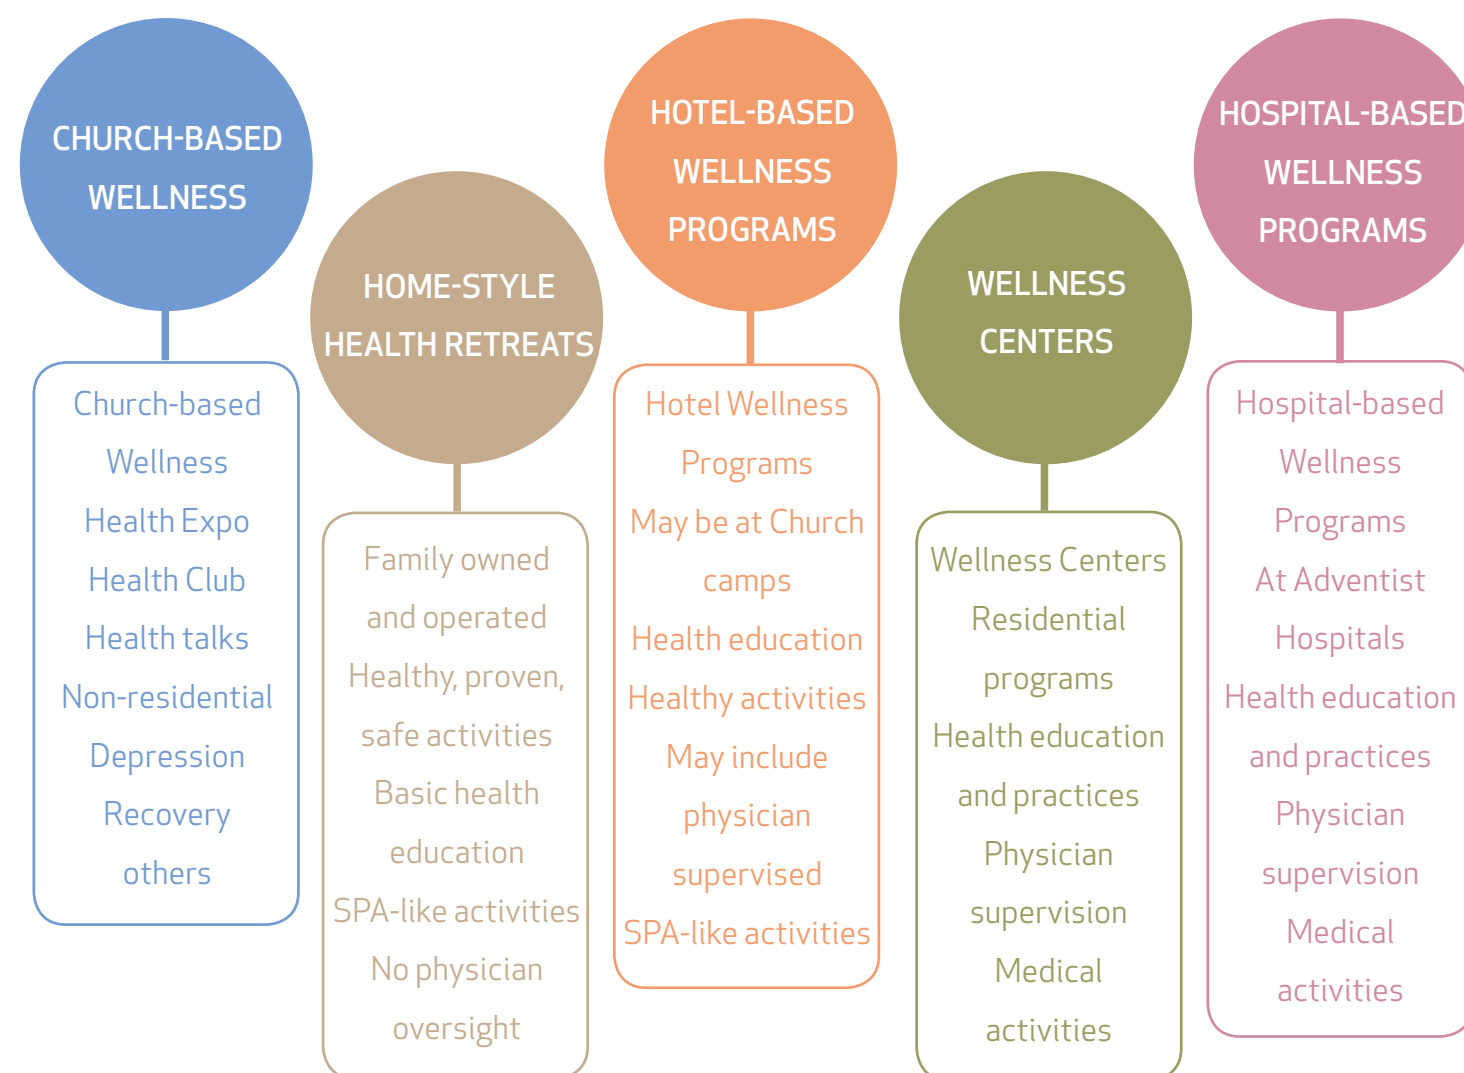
CHURCH-BASED WELLNESS

Church-based Wellness
Health Expo
Health Club
Health talks
Non-residential
Depression Recovery
others

HOME-STYLE HEALTH RETREATS

Family owned and operated
Healthy, proven, safe activities
Basic health education
SPA-like activities
No physician oversight

HOTEL-BASED WELLNESS PROGRAMS

Hotel Wellness Programs
May be at Church camps
Health education
Healthy activities
May include physician supervised
SPA-like activities

WELLNESS CENTERS

Wellness Centers
Residential programs
Health education and practices
Physician supervision
Medical activities

HOSPITAL-BASED WELLNESS PROGRAMS

Hospital-based Wellness Programs
At Adventist Hospitals
Health education and practices
Physician supervision
Medical activities